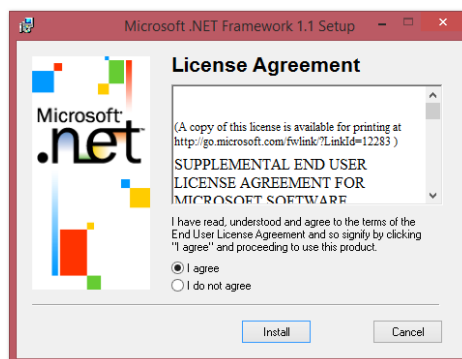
Microsoft .NET Framework 1.1 Setup

Microsoft®
.net

License Agreement

(A copy of this license is available for printing at http://go.microsoft.com/fwlink/?LinkId=12283 )

SUPPLEMENTAL END USER LICENSE AGREEMENT FOR MICROSOFT SOFTWARE

I have read, understood and agree to the terms of the End User License Agreement and so signify by clicking "I agree" and proceeding to use this product.

I agree

I do not agree

Install

Cancel